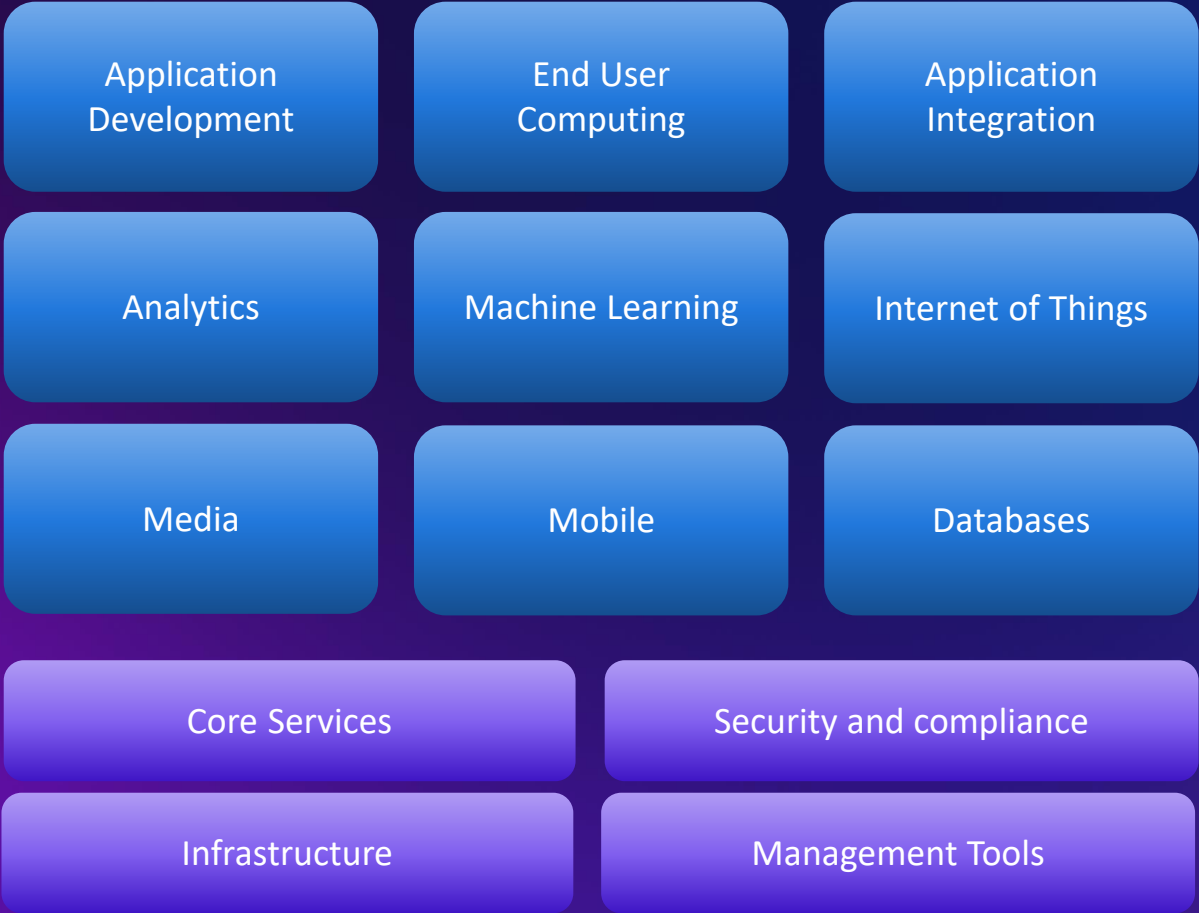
Application Development

End User Computing

Application Integration

Analytics

Machine Learning

Internet of Things

Media

Mobile

Databases

Core Services

Security and compliance

Infrastructure

Management Tools